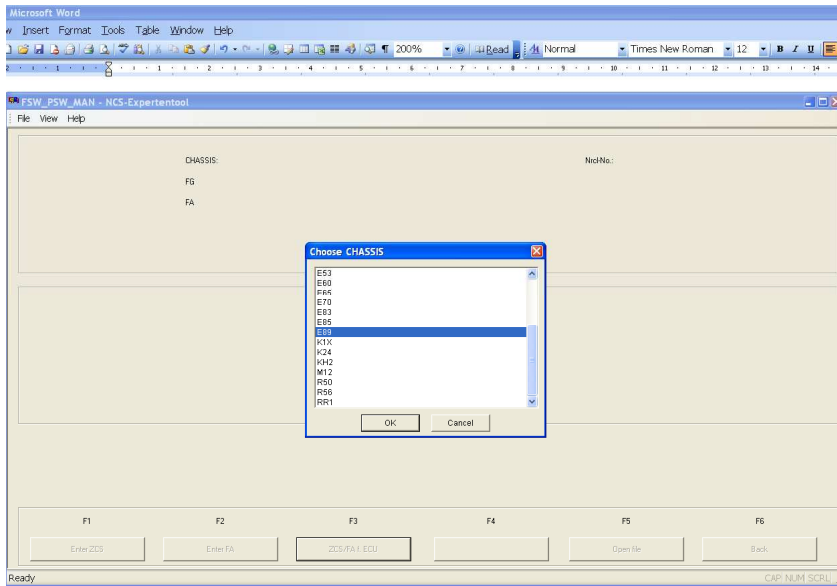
Microsoft Word
w Insert Format Tools Table Window Help
200% Read Normal Times New Roman 12 B I U
FSW_PSW_MAN - NCS-Expertentool
File View Help
CHASSIS:
FG
FA
Ncl-No.:
Choose CHASSIS
E53
E60
E65
E70
E83
E85
E89
K1X
K24
KH2
M12
R50
R56
RR1
OK
Cancel
F1
F2
F3
F4
F5
F6
Enter ZCS
Enter FA
ZCS/FA f. ECU
Open file
Back
Ready
CAP NUM SCRL